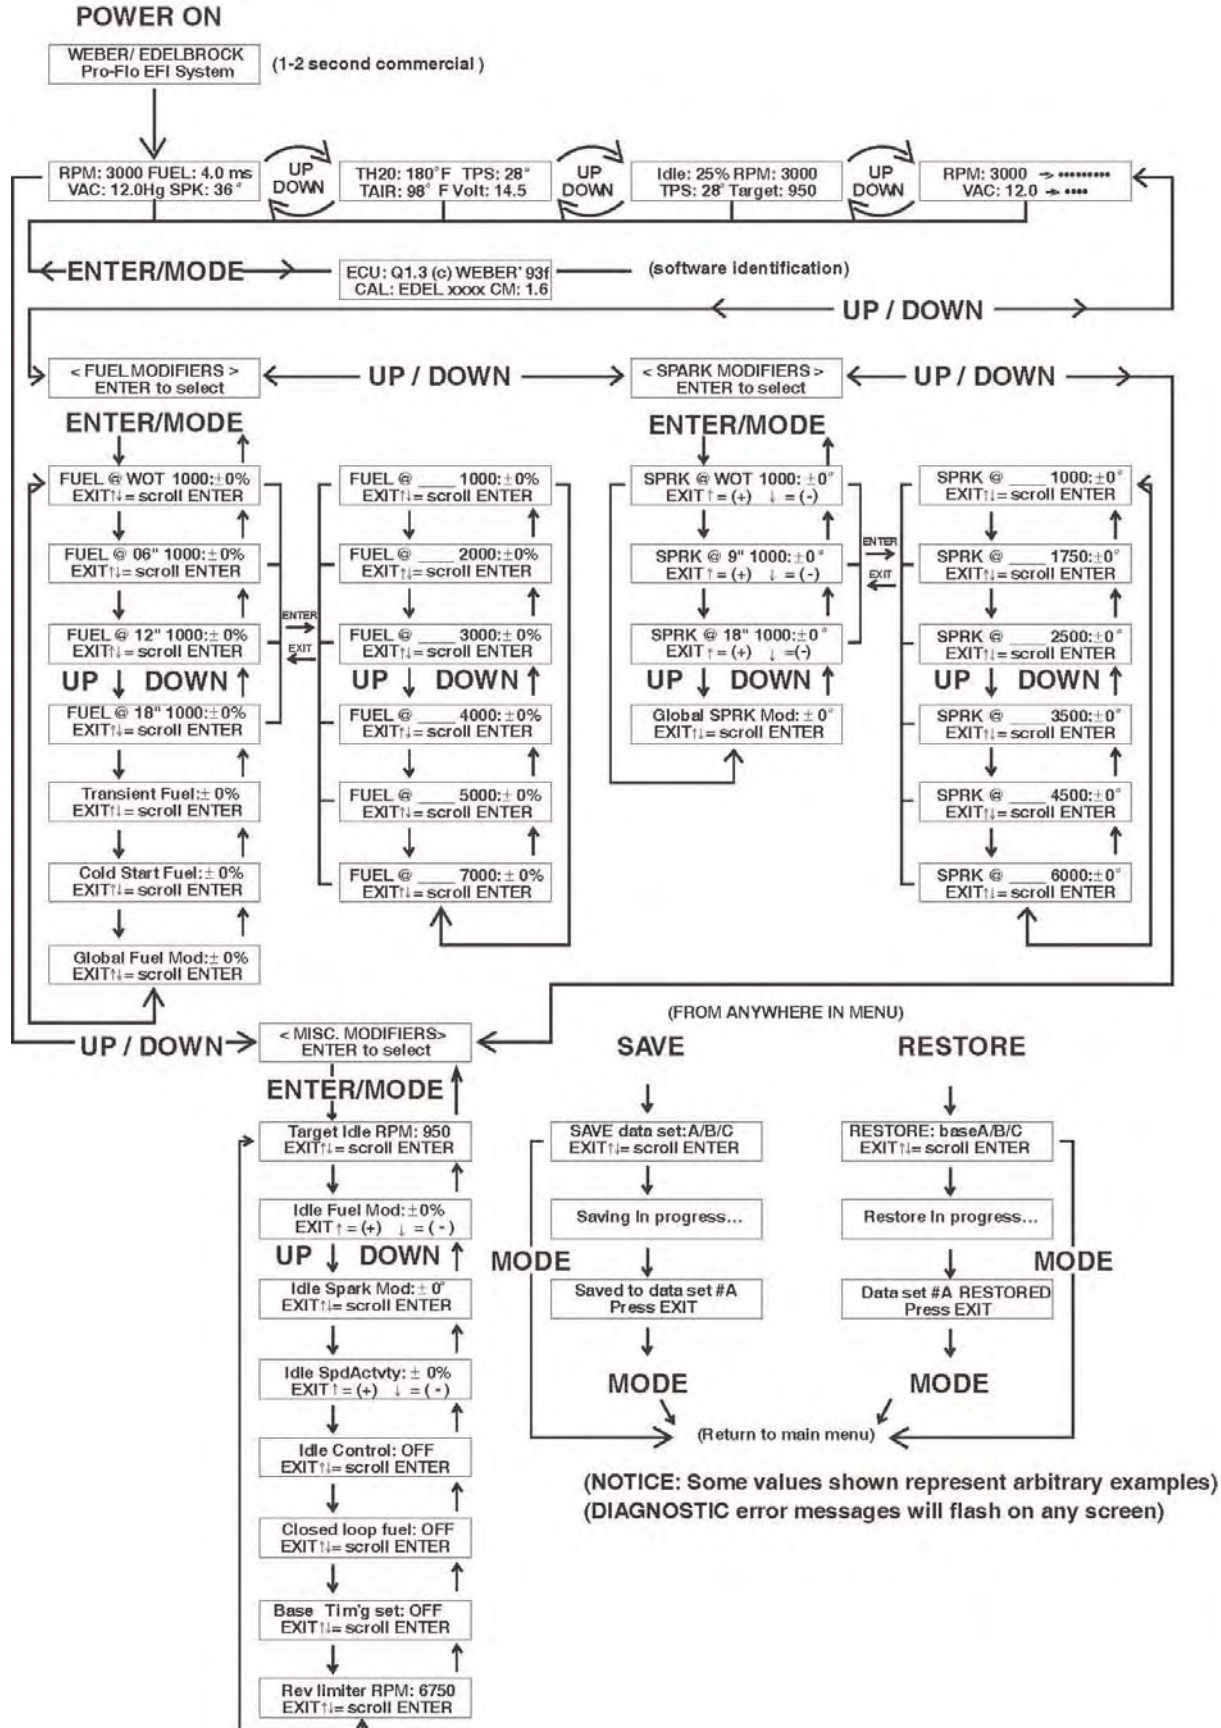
POWER ON

WEBER/ EDELBROCK
Pro-Flo EFI System

(1-2 second commercial)

RPM: 3000 FUEL: 4.0 ms
VAC: 12.0Hg SPK: 36°

UP
DOWN

TH20: 180°F TPS: 28°
TAIR: 98° F Volt: 14.5

UP
DOWN

Idle: 25% RPM: 3000
TPS: 28° Target: 950

UP
DOWN

RPM: 3000 → ••••••••
VAC: 12.0 → ••••

ENTER/MODE

ECU: Q1.3 (c) WEBER' 93f
CAL: EDEL xxxx CM: 1.6

(software identification)

UP / DOWN

< FUEL MODIFIERS >
ENTER to select

UP / DOWN

< SPARK MODIFIERS >
ENTER to select

UP / DOWN

ENTER/MODE

FUEL @ WOT 1000: ± 0%
EXIT↑↓= scroll ENTER

FUEL @ 06" 1000: ± 0%
EXIT↑↓= scroll ENTER

FUEL @ 12" 1000: ± 0%
EXIT↑↓= scroll ENTER

UP ↓ DOWN ↑

FUEL @ 18" 1000: ± 0%
EXIT↑↓= scroll ENTER

Transient Fuel: ± 0%
EXIT↑↓= scroll ENTER

Cold Start Fuel: ± 0%
EXIT↑↓= scroll ENTER

Global Fuel Mod: ± 0%
EXIT↑↓= scroll ENTER

ENTER
EXIT

FUEL @ ____ 1000: ± 0%
EXIT↑↓= scroll ENTER

FUEL @ ____ 2000: ± 0%
EXIT↑↓= scroll ENTER

FUEL @ ____ 3000: ± 0%
EXIT↑↓= scroll ENTER

UP ↓ DOWN ↑

FUEL @ ____ 4000: ± 0%
EXIT↑↓= scroll ENTER

FUEL @ ____ 5000: ± 0%
EXIT↑↓= scroll ENTER

FUEL @ ____ 7000: ± 0%
EXIT↑↓= scroll ENTER

ENTER/MODE

SPRK @ WOT 1000: ± 0°
EXIT ↑ = (+) ↓ = (-)

SPRK @ 9" 1000: ± 0°
EXIT ↑ = (+) ↓ = (-)

SPRK @ 18" 1000: ± 0°
EXIT ↑ = (+) ↓ =(-)

UP ↓ DOWN ↑

Global SPRK Mod: ± 0°
EXIT↑↓= scroll ENTER

ENTER
EXIT

SPRK @ ____ 1000: ± 0°
EXIT↑↓= scroll ENTER

SPRK @ ____ 1750: ± 0°
EXIT↑↓= scroll ENTER

SPRK @ ____ 2500: ± 0°
EXIT↑↓= scroll ENTER

UP ↓ DOWN ↑

SPRK @ ____ 3500: ± 0°
EXIT↑↓= scroll ENTER

SPRK @ ____ 4500: ± 0°
EXIT↑↓= scroll ENTER

SPRK @ ____ 6000: ± 0°
EXIT↑↓= scroll ENTER

(FROM ANYWHERE IN MENU)

UP / DOWN

< MISC. MODIFIERS>
ENTER to select

ENTER/MODE

Target Idle RPM: 950
EXIT↑↓= scroll ENTER

Idle Fuel Mod: ± 0%
EXIT ↑ = (+) ↓ = (-)

UP ↓ DOWN ↑

Idle Spark Mod: ± 0°
EXIT↑↓= scroll ENTER

Idle SpdActvty: ± 0%
EXIT ↑ = (+) ↓ = (-)

Idle Control: OFF
EXIT↑↓= scroll ENTER

Closed loop fuel: OFF
EXIT↑↓= scroll ENTER

Base Tim'g set: OFF
EXIT↑↓= scroll ENTER

Rev limiter RPM: 6750
EXIT↑↓= scroll ENTER

SAVE

SAVE data set: A/B/C
EXIT↑↓= scroll ENTER

Saving In progress...

MODE

Saved to data set #A
Press EXIT

MODE

RESTORE

RESTORE: baseA/B/C
EXIT↑↓= scroll ENTER

Restore In progress...

MODE

Data set #A RESTORED
Press EXIT

MODE

(Return to main menu)

(NOTICE: Some values shown represent arbitrary examples)
(DIAGNOSTIC error messages will flash on any screen)